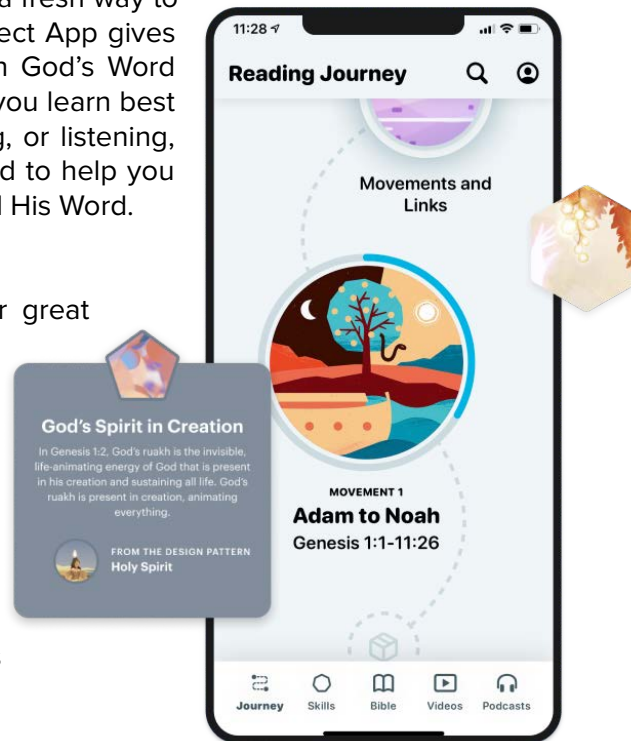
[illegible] a fresh way to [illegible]ect App gives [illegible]n God's Word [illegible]you learn best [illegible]g, or listening, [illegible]d to help you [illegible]l His Word.

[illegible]r great

God's Spirit in Creation

In Genesis 1:2, God's ruakh is the invisible, life-animating energy of God that is present in his creation and sustaining all life. God's ruakh is present in creation, animating everything.

FROM THE DESIGN PATTERN
Holy Spirit

11:28

Reading Journey

Movements and Links

MOVEMENT 1
Adam to Noah
Genesis 1:1-11:26

Journey
Skills
Bible
Videos
Podcasts